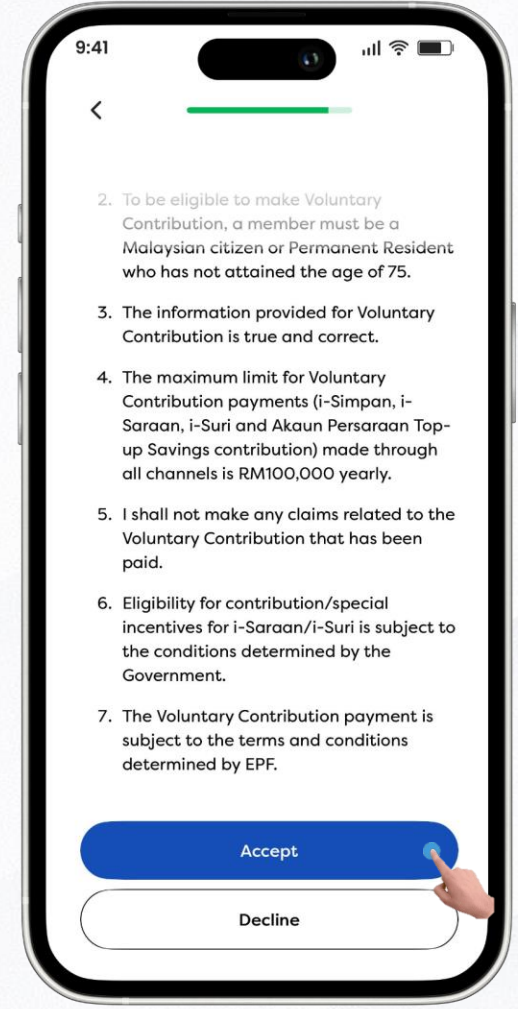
9:41

<

2. To be eligible to make Voluntary Contribution, a member must be a Malaysian citizen or Permanent Resident who has not attained the age of 75.

3. The information provided for Voluntary Contribution is true and correct.

4. The maximum limit for Voluntary Contribution payments (i-Simpan, i-Saraan, i-Suri and Akaun Persaraan Top-up Savings contribution) made through all channels is RM100,000 yearly.

5. I shall not make any claims related to the Voluntary Contribution that has been paid.

6. Eligibility for contribution/special incentives for i-Saraan/i-Suri is subject to the conditions determined by the Government.

7. The Voluntary Contribution payment is subject to the terms and conditions determined by EPF.

Accept

Decline